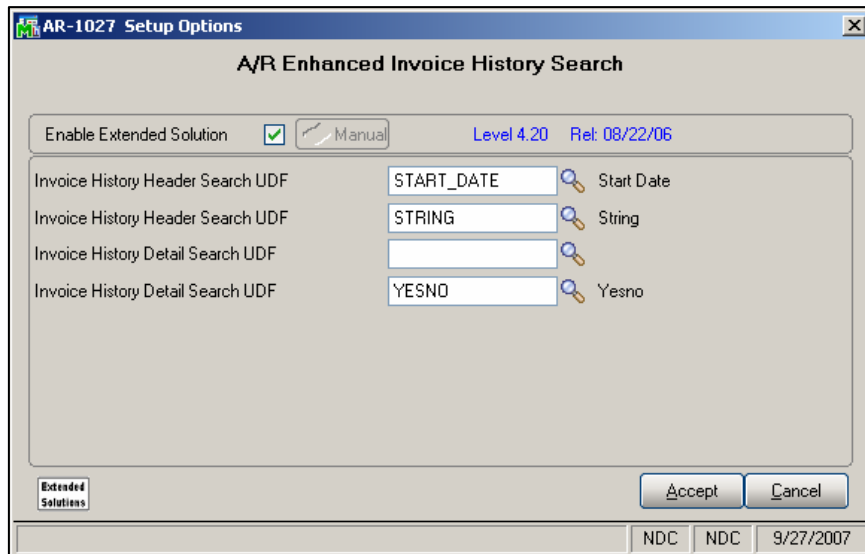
AR-1027 Setup Options

A/R Enhanced Invoice History Search

Enable Extended Solution ✓ Manual Level 4.20 Rel: 08/22/06

Invoice History Header Search UDF START_DATE Start Date
Invoice History Header Search UDF STRING String
Invoice History Detail Search UDF
Invoice History Detail Search UDF YESNO Yesno

Extended Solutions

Accept Cancel

NDC NDC 9/27/2007